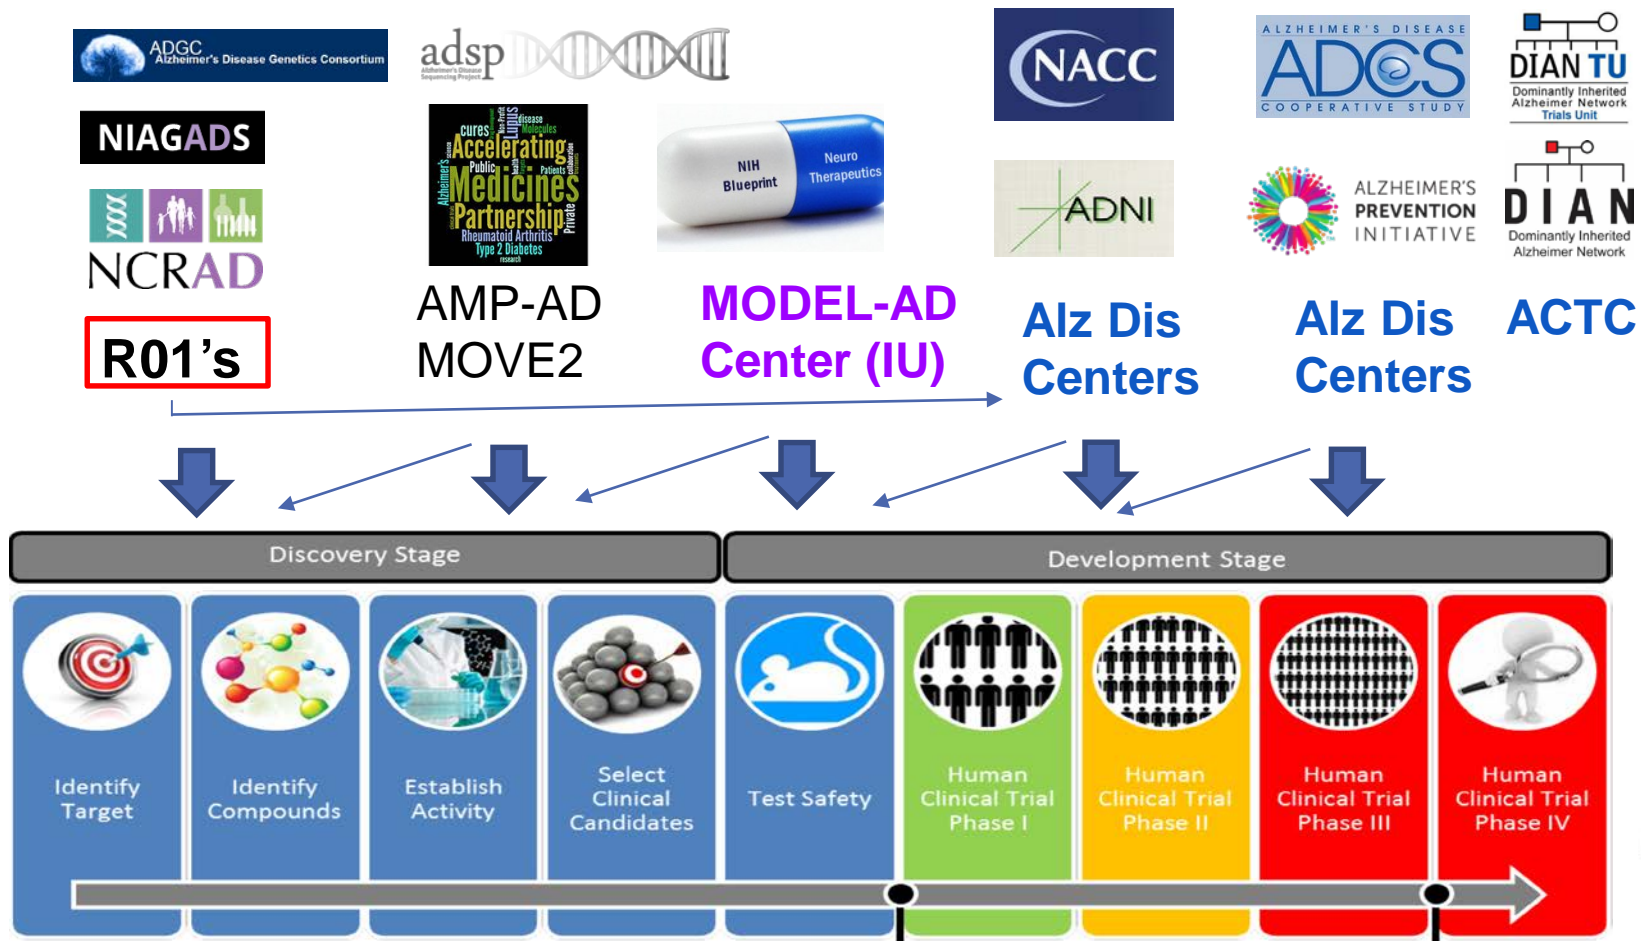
ADGC Alzheimer's Disease Genetics Consortium

adsp Alzheimer's Disease Sequencing Project

NACC

ALZHEIMER'S DISEASE ADCS COOPERATIVE STUDY

DIAN TU Dominantly Inherited Alzheimer Network Trials Unit

NIAGADS

cures Accelerating Medicines Partnership Public Private Alzheimer's Lupus Rheumatoid Arthritis Type 2 Diabetes disease Molecules Patients research

NIH Blueprint Neuro Therapeutics

ADNI

ALZHEIMER'S PREVENTION INITIATIVE

DIAN Dominantly Inherited Alzheimer Network

NCRAD

AMP-AD MOVE2

MODEL-AD Center (IU)

Alz Dis Centers

Alz Dis Centers

ACTC

R01's

Discovery Stage

Development Stage

Identify Target

Identify Compounds

Establish Activity

Select Clinical Candidates

Test Safety

Human Clinical Trial Phase I

Human Clinical Trial Phase II

Human Clinical Trial Phase III

Human Clinical Trial Phase IV